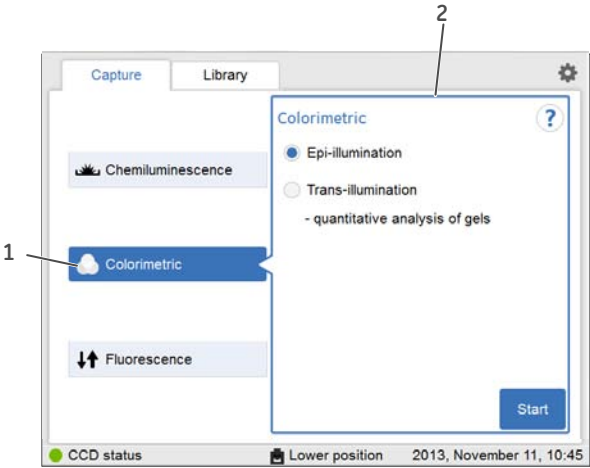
2

Capture

Library

Colorimetric

?

Chemiluminescence

Epi-illumination

Trans-illumination

- quantitative analysis of gels

1

Colorimetric

Fluorescence

Start

CCD status

Lower position

2013, November 11, 10:45